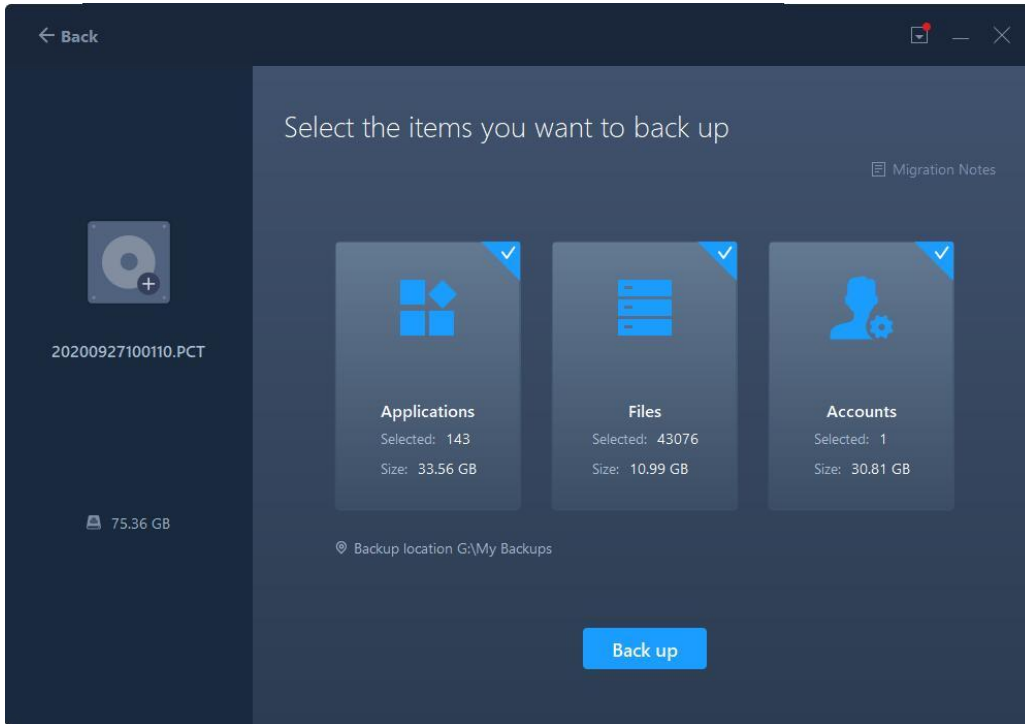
← Back

Select the items you want to back up

Migration Notes

20200927100110.PCT

75.36 GB

Applications
Selected: 143
Size: 33.56 GB

Files
Selected: 43076
Size: 10.99 GB

Accounts
Selected: 1
Size: 30.81 GB

Backup location G:\My Backups

Back up